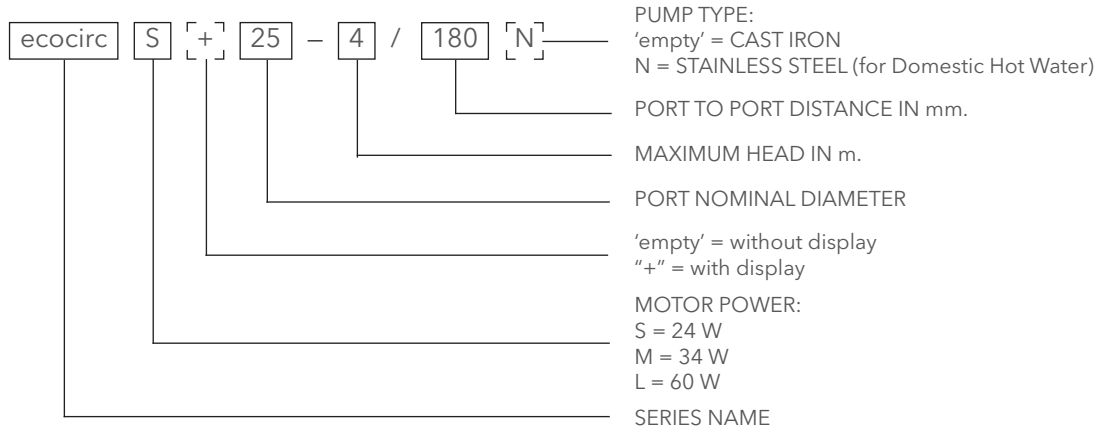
ecocirc S + 25 – 4 / 180 N

PUMP TYPE:
'empty' = CAST IRON
N = STAINLESS STEEL (for Domestic Hot Water)

PORT TO PORT DISTANCE IN mm.

MAXIMUM HEAD IN m.

PORT NOMINAL DIAMETER

'empty' = without display
"+" = with display

MOTOR POWER:
S = 24 W
M = 34 W
L = 60 W

SERIES NAME